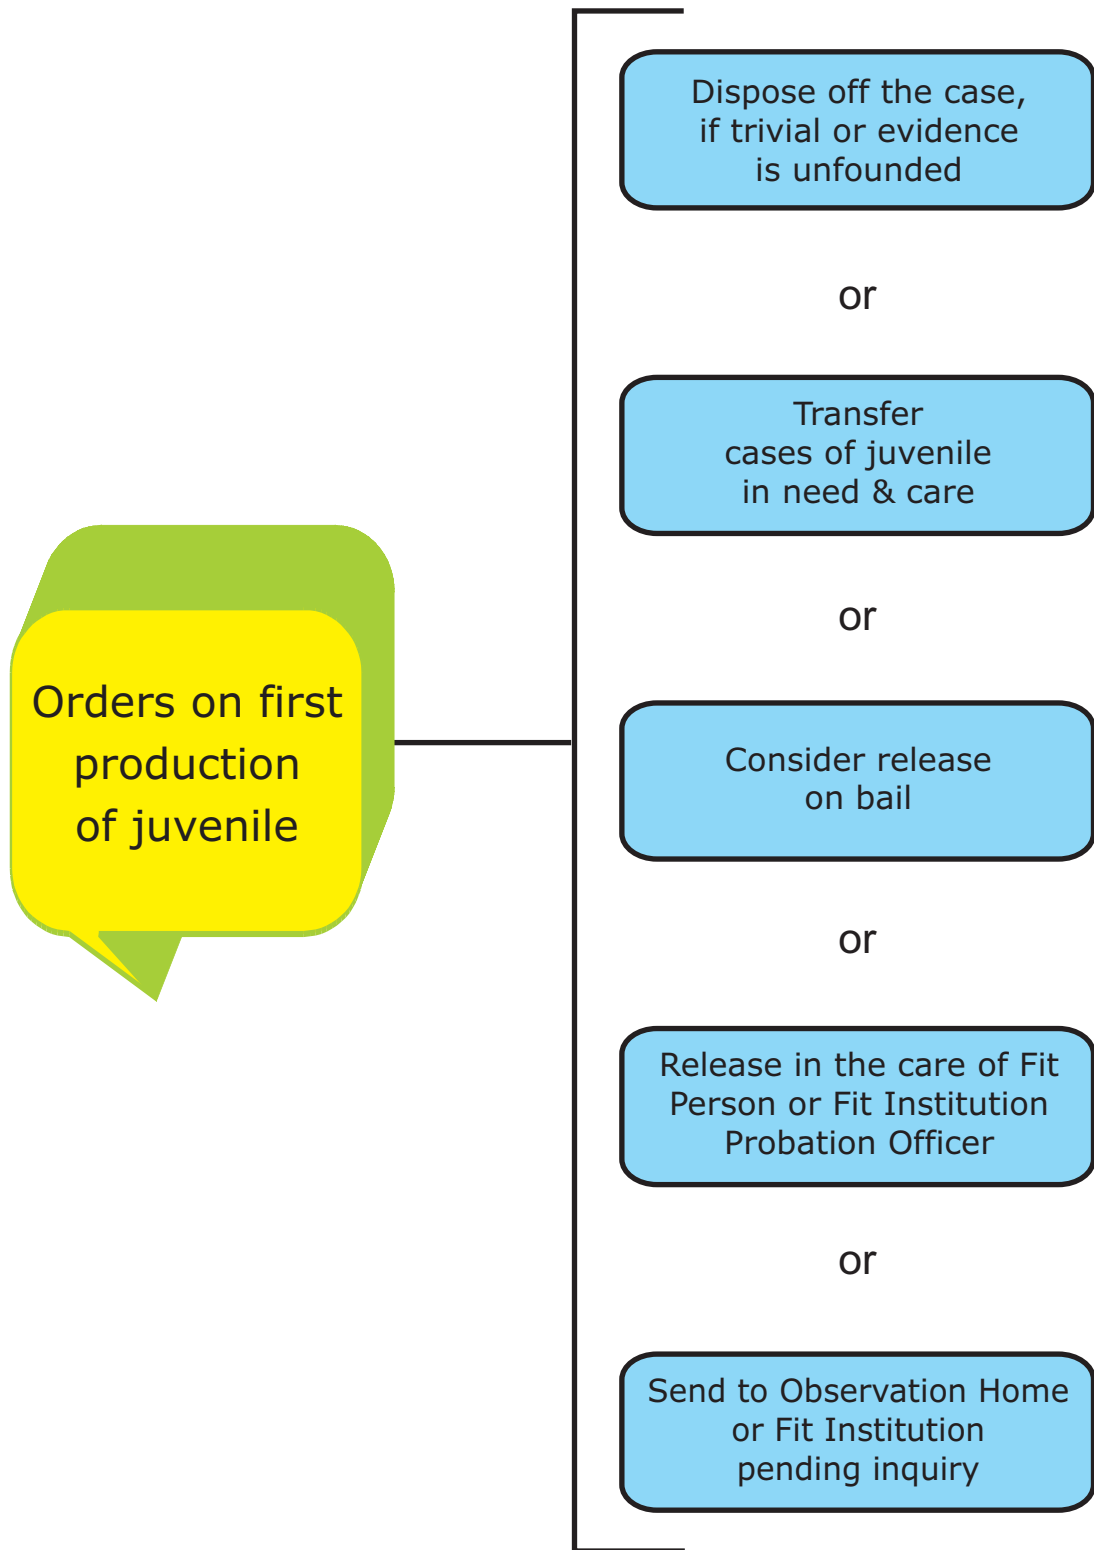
Orders on first production of juvenile

Dispose off the case, if trivial or evidence is unfounded

or

Transfer cases of juvenile in need & care

or

Consider release on bail

or

Release in the care of Fit Person or Fit Institution Probation Officer

or

Send to Observation Home or Fit Institution pending inquiry